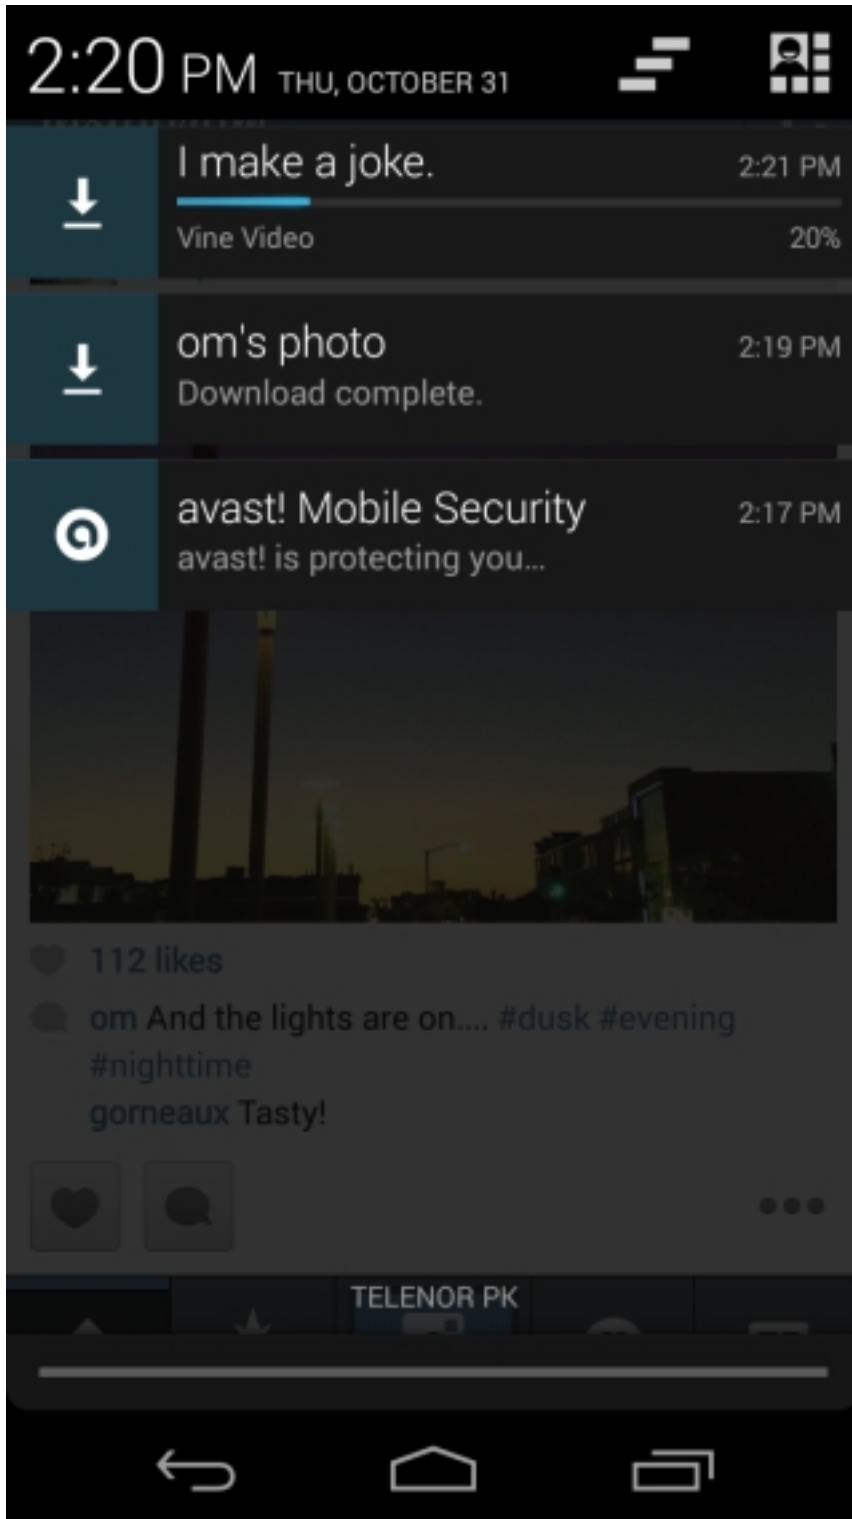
2:20 PM THU, OCTOBER 31

I make a joke. 2:21 PM
Vine Video 20%

om's photo 2:19 PM
Download complete.

avast! Mobile Security 2:17 PM
avast! is protecting you...

112 likes

om And the lights are on.... #dusk #evening #nighttime
gorneaux Tasty!

TELENOR PK